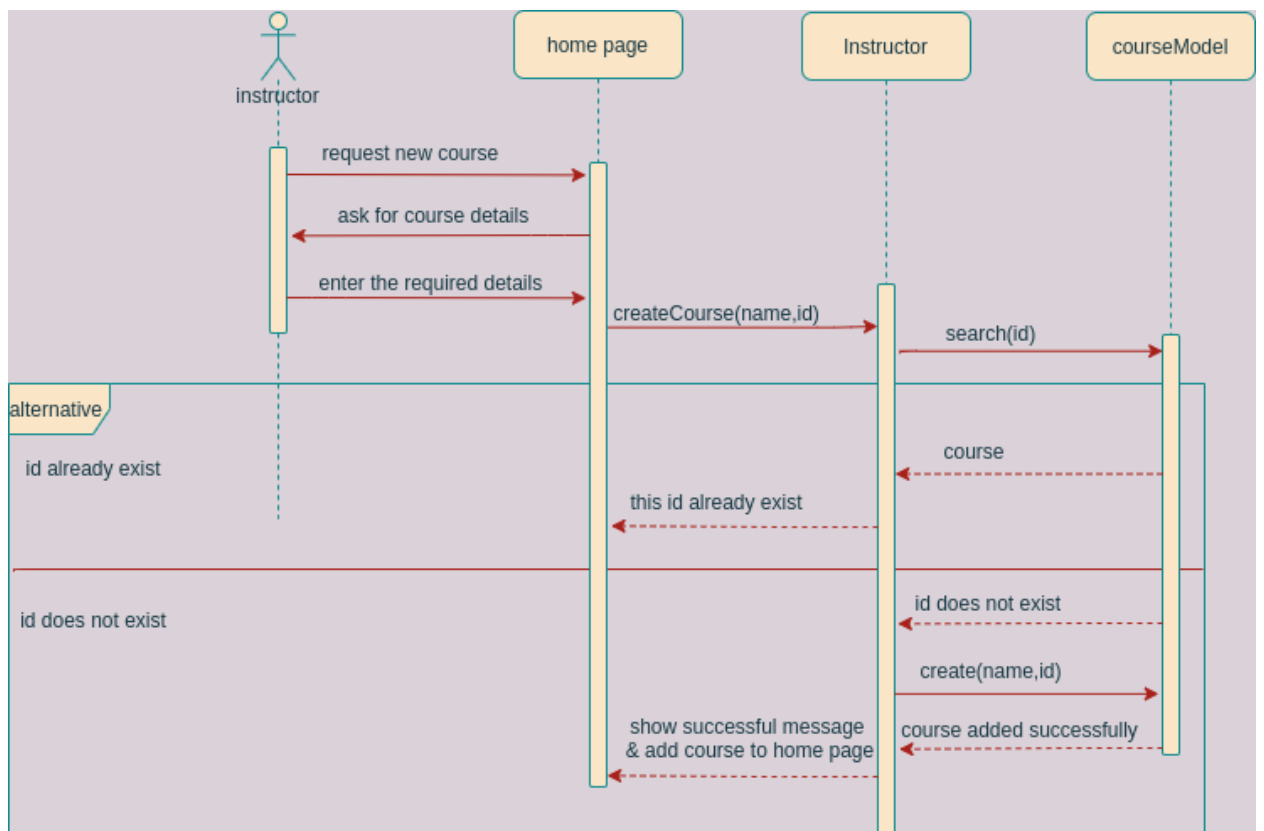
instructor

home page

Instructor

courseModel

request new course

ask for course details

enter the required details

createCourse(name,id)

search(id)

alternative

id already exist

course

this id already exist

id does not exist

id does not exist

create(name,id)

show successful message
& add course to home page

course added successfully